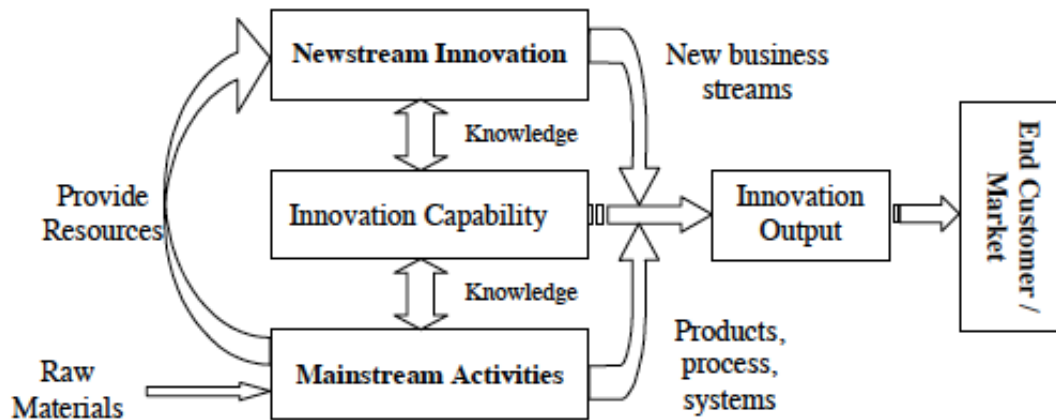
Newstream Innovation

New business streams

Knowledge

Provide Resources

Innovation Capability

Innovation Output

End Customer / Market

Knowledge

Raw Materials

Mainstream Activities

Products, process, systems